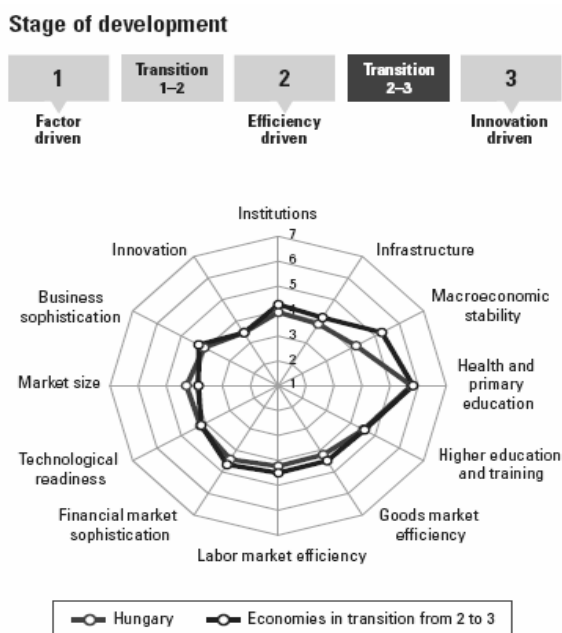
Stage of development

1
Factor driven

Transition 1–2

2
Efficiency driven

Transition 2–3

3
Innovation driven

Institutions
7
6
5
4
3
2
1
Infrastructure
Macroeconomic stability
Health and primary education
Higher education and training
Goods market efficiency
Labor market efficiency
Financial market sophistication
Technological readiness
Market size
Business sophistication
Innovation

Hungary
Economies in transition from 2 to 3